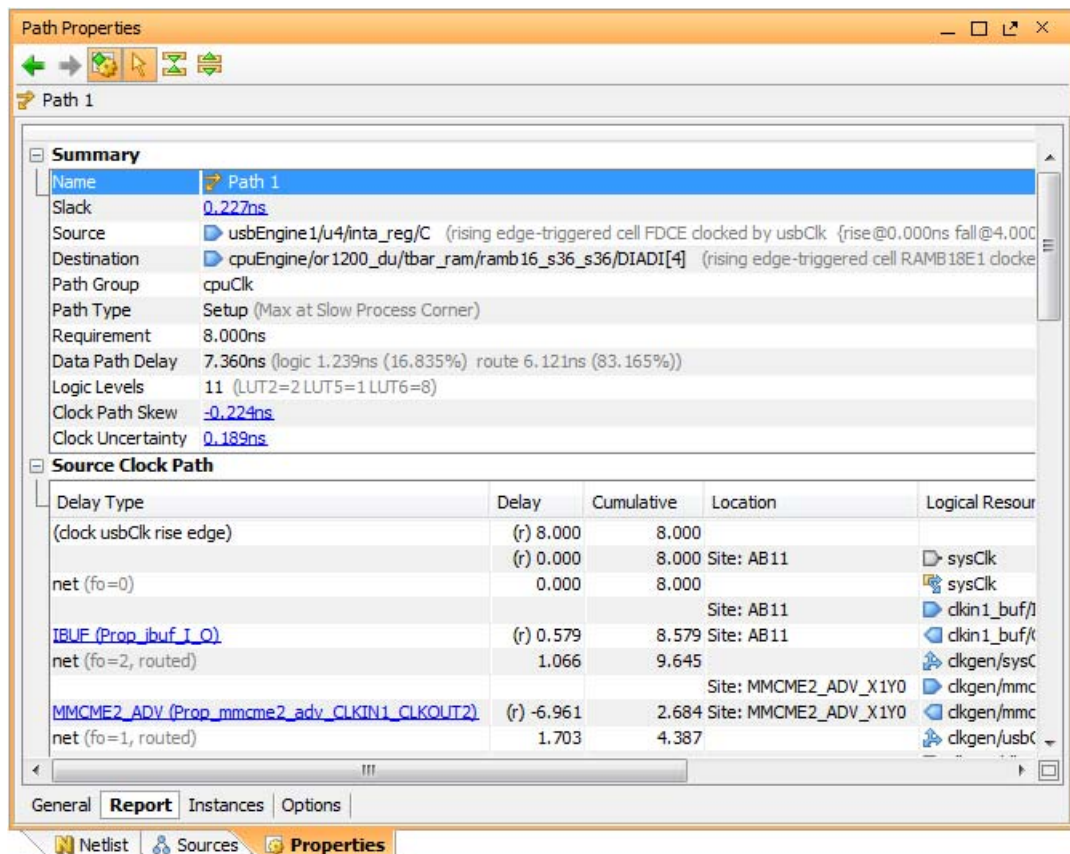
Path Properties

Path 1

Summary

| | |
|---|---|
| Name | Path 1 |
| Slack | 0.227ns |
| Source | usbEngine1/u4/inta_reg/C (rising edge-triggered cell FDCE clocked by usbClk {rise@0.000ns fall@4.000 |
| Destination | cpuEngine/or1200_du/tbar_ram/ramb16_s36_s36/DIADI[4] (rising edge-triggered cell RAMB18E1 clocke |
| Path Group | cpuClk |
| Path Type | Setup (Max at Slow Process Corner) |
| Requirement | 8.000ns |
| Data Path Delay | 7.360ns (logic 1.239ns (16.835%) route 6.121ns (83.165%)) |
| Logic Levels | 11 (LUT2=2 LUT5=1 LUT6=8) |
| Clock Path Skew | -0.224ns |
| Clock Uncertainty | 0.189ns |

Source Clock Path

| Delay Type | Delay | Cumulative | Location | Logical Resour |
|---|---|---|---|---|
| (clock usbClk rise edge) | (r) 8.000 | 8.000 | | |
| | (r) 0.000 | 8.000 | Site: AB11 | sysClk |
| net (fo=0) | 0.000 | 8.000 | | sysClk |
| | | | Site: AB11 | clkin1_buf/I |
| IBUF (Prop_ibuf_I_O) | (r) 0.579 | 8.579 | Site: AB11 | clkin1_buf/( |
| net (fo=2, routed) | 1.066 | 9.645 | | clkgen/sysC |
| | | | Site: MMCME2_ADV_X1Y0 | clkgen/mmc |
| MMCME2_ADV (Prop_mmcme2_adv_CLKIN1_CLKOUT2) | (r) -6.961 | 2.684 | Site: MMCME2_ADV_X1Y0 | clkgen/mmc |
| net (fo=1, routed) | 1.703 | 4.387 | | clkgen/usb( |

General | Report | Instances | Options

Netlist | Sources | Properties